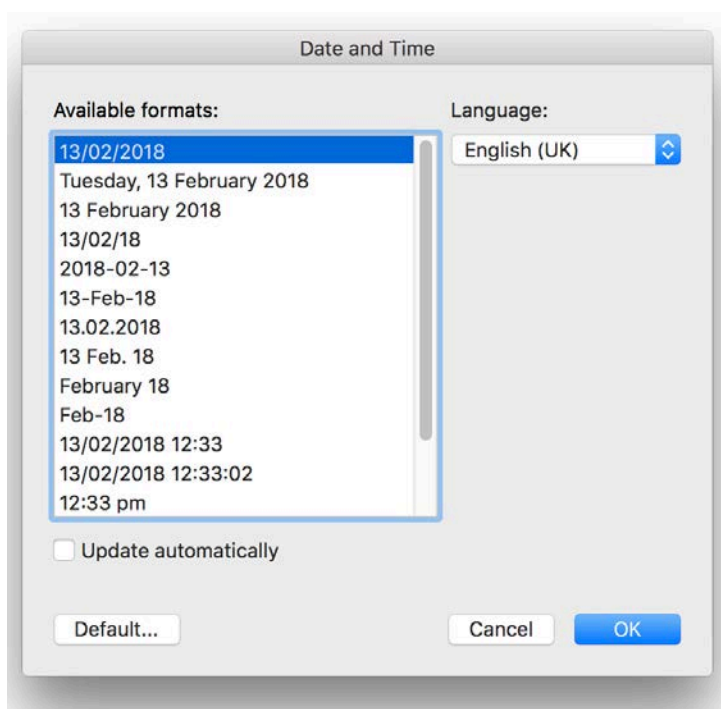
Date and Time

Available formats:

13/02/2018
Tuesday, 13 February 2018
13 February 2018
13/02/18
2018-02-13
13-Feb-18
13.02.2018
13 Feb. 18
February 18
Feb-18
13/02/2018 12:33
13/02/2018 12:33:02
12:33 pm

Language:

English (UK)

Update automatically

Default...

Cancel

OK